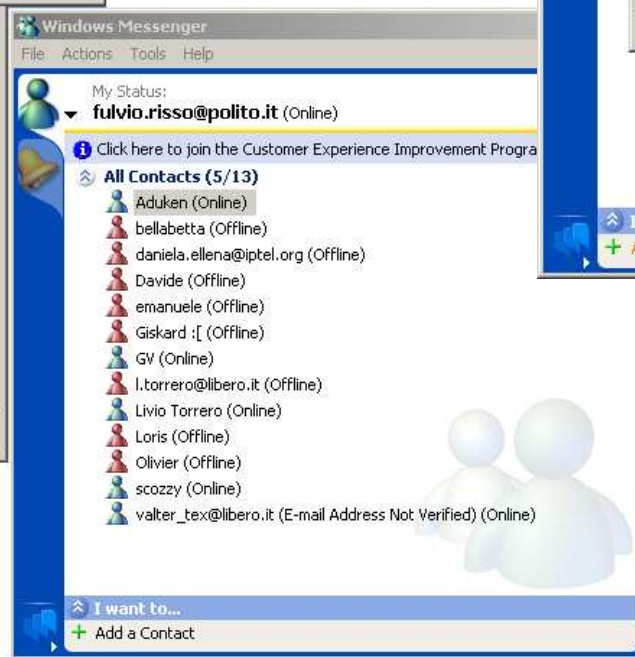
Windows Messenger

File Actions Tools Help

My Status:
fulvio.risso@polito.it (Online)

Click here to join the Customer Experience Improvement Progra

All Contacts (5/13)

Aduken (Online)
bellabetta (Offline)
daniela.ellena@iptel.org (Offline)
Davide (Offline)
emanuele (Offline)
Giskard :[ (Offline)
GV (Online)
l.torrero@libero.it (Offline)
Livio Torrero (Online)
Loris (Offline)
Olivier (Offline)
scozzy (Online)
valter_tex@libero.it (E-mail Address Not Verified) (Online)

I want to...
Add a Contact